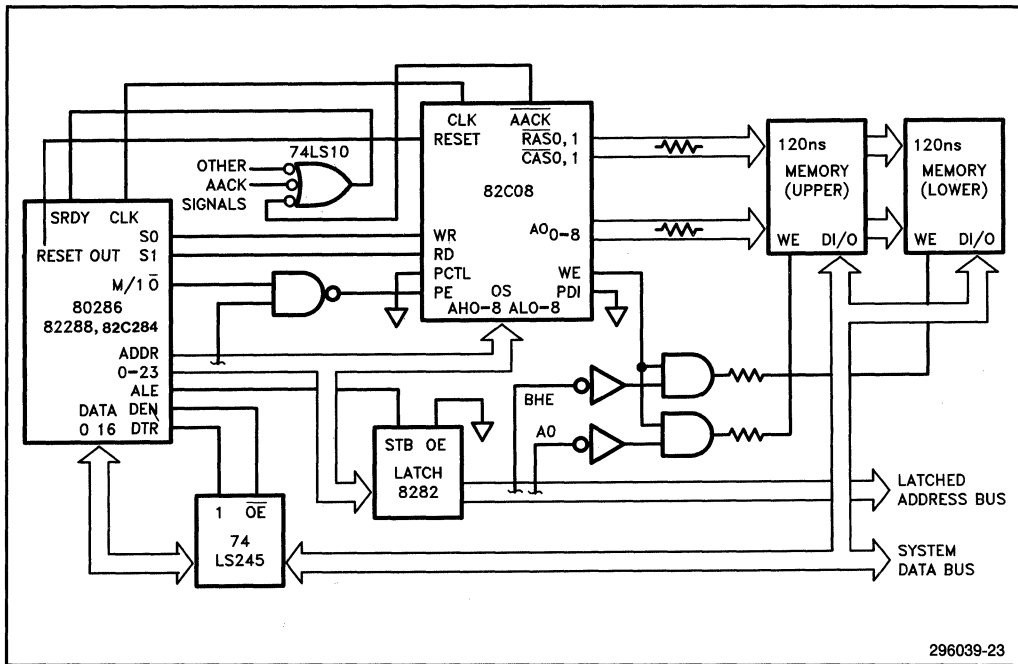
CLK
$\overline{AACK}$
RESET
$\overline{RAS}0, 1$
$\overline{CAS}0, 1$
74LS10
OTHER
AACK
SIGNALS
82C08
120ns
MEMORY
(UPPER)
120ns
MEMORY
(LOWER)
SRDY CLK
S0
S1
RESET OUT
M/$\overline{IO}$
80286
82288, 82C284
WR
RD
PCTL
PE
OS
WE
PDI
$A0_{0-8}$
AHO-8 ALO-8
WE DI/O
WE DI/O
ADDR
0-23
ALE
DATA DEN
0 16 DTR
BHE
A0
STB OE
LATCH
8282
1 $\overline{OE}$
74
LS245
LATCHED
ADDRESS BUS
SYSTEM
DATA BUS
296039-23